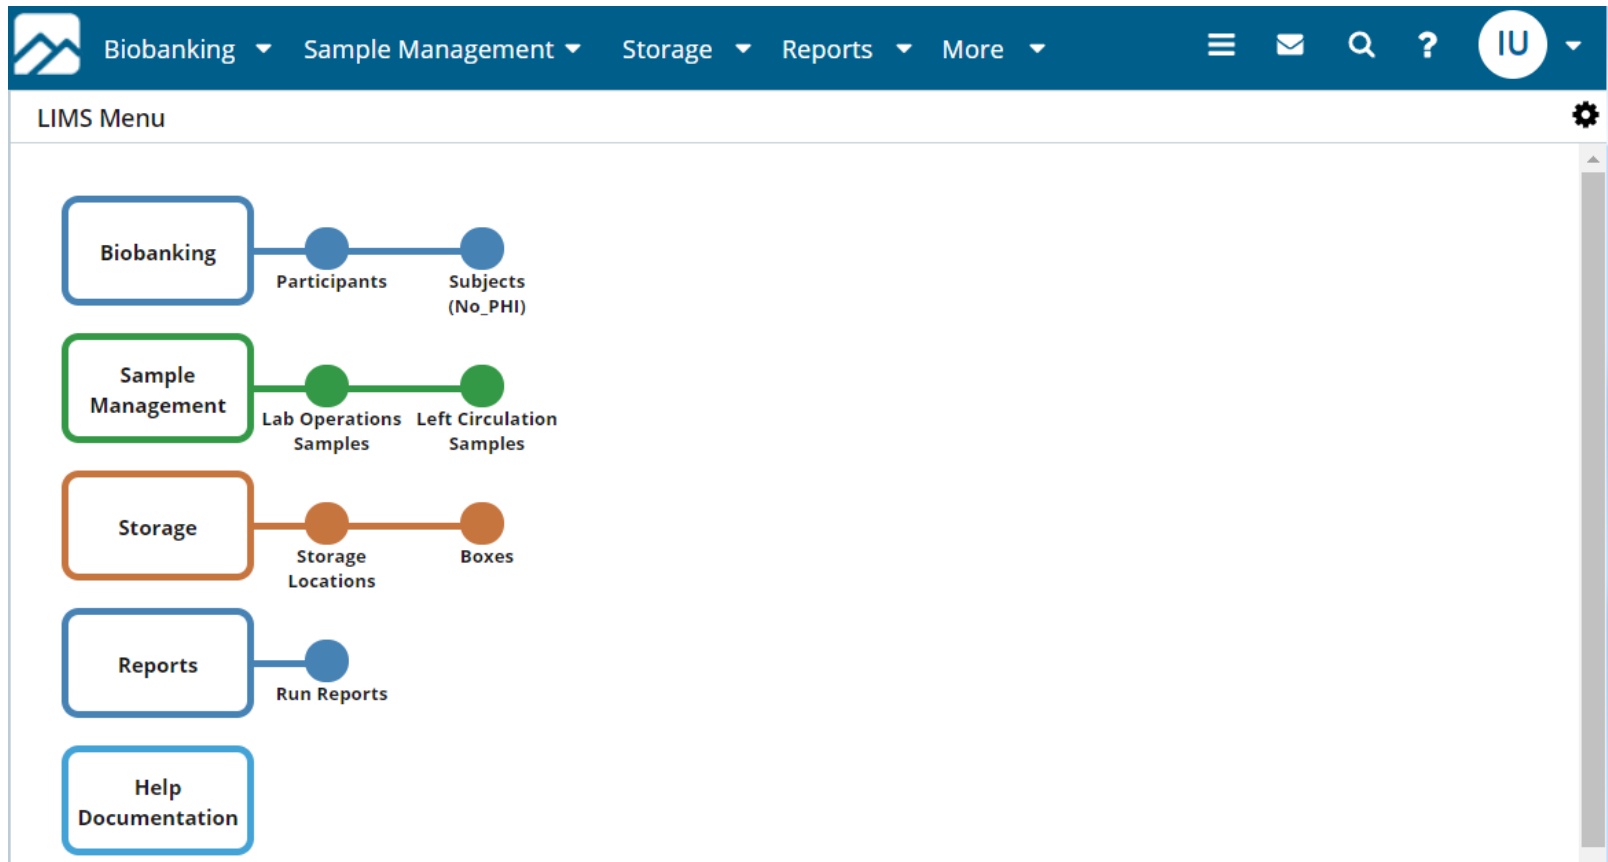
Biobanking Sample Management Storage Reports More

IU

LIMS Menu

Biobanking
Participants
Subjects (No_PHI)

Sample Management
Lab Operations Samples
Left Circulation Samples

Storage
Storage Locations
Boxes

Reports
Run Reports

Help Documentation